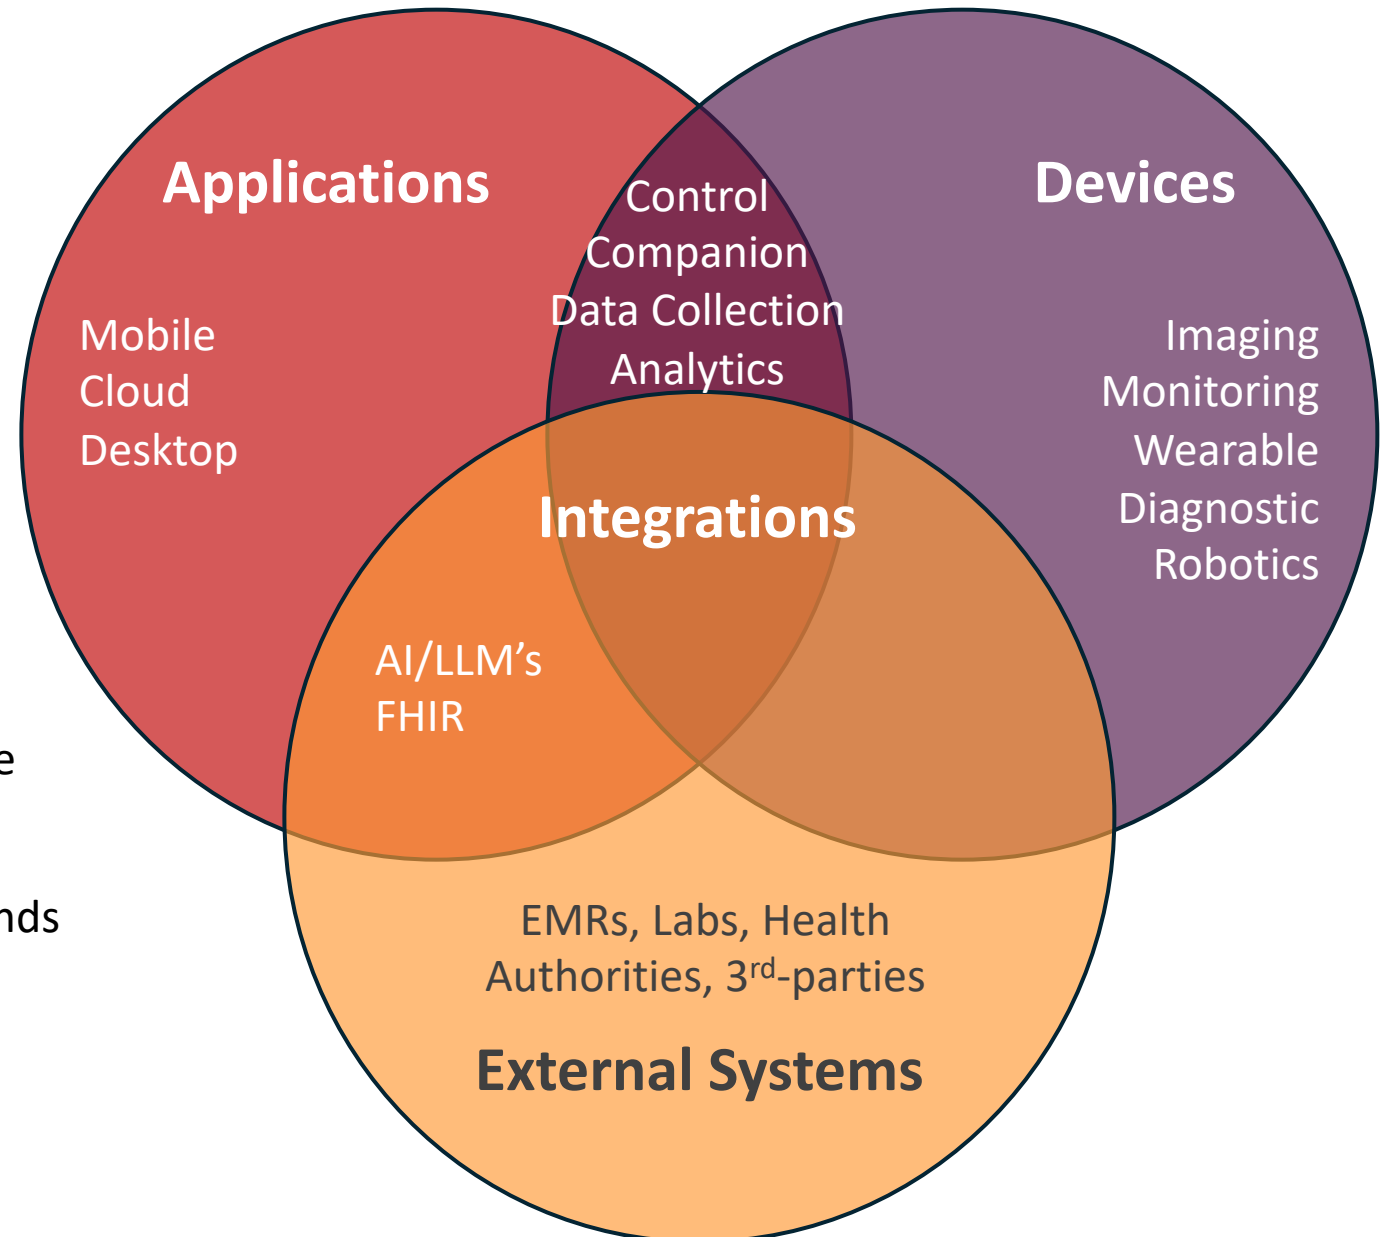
Applications

Devices

Control
Companion
Data Collection
Analytics

Mobile
Cloud
Desktop

Imaging
Monitoring
Wearable
Diagnostic
Robotics

Integrations

AI/LLM’s
FHIR

e

nds

EMRs, Labs, Health Authorities, 3$^{rd}$-parties

External Systems